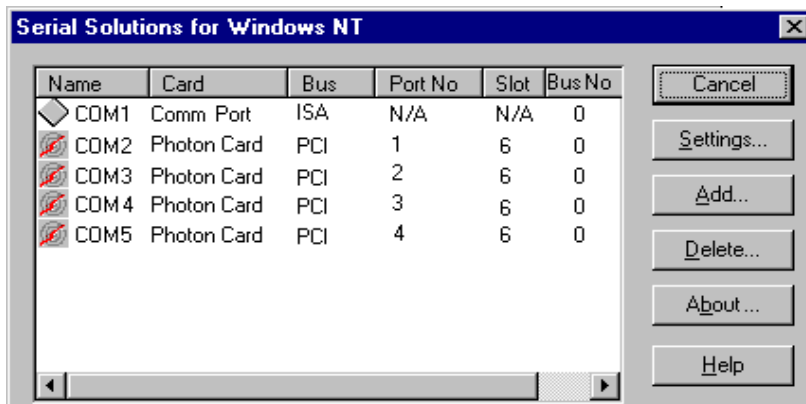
Serial Solutions for Windows NT

| Name | Card | Bus | Port No | Slot | Bus No |
|---|---|---|---|---|---|
| COM1 | Comm Port | ISA | N/A | N/A | 0 |
| COM2 | Photon Card | PCI | 1 | 6 | 0 |
| COM3 | Photon Card | PCI | 2 | 6 | 0 |
| COM4 | Photon Card | PCI | 3 | 6 | 0 |
| COM5 | Photon Card | PCI | 4 | 6 | 0 |

Cancel
Settings...
Add...
Delete...
About...
Help